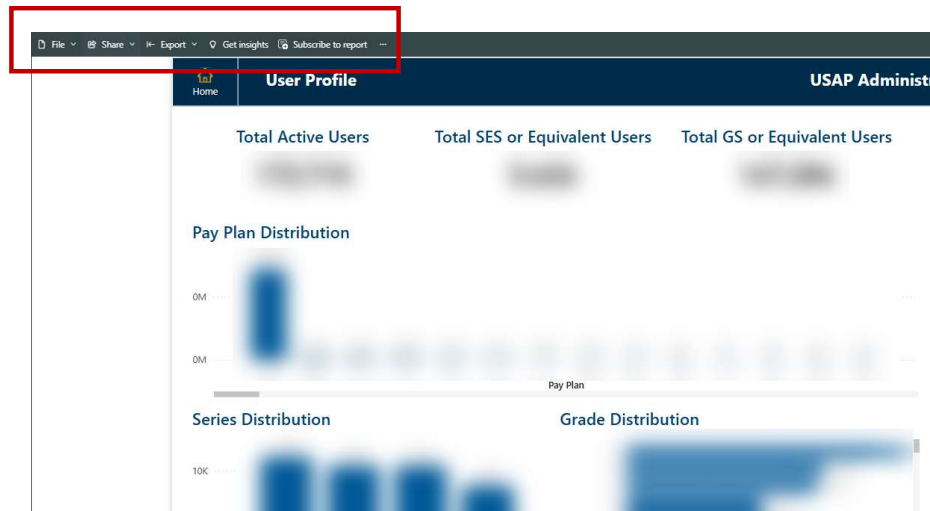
File ˅ Share ˅ Export ˅ Get insights Subscribe to report ···

Home

User Profile

USAP Administ

Total Active Users

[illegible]

Total SES or Equivalent Users

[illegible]

Total GS or Equivalent Users

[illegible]

Pay Plan Distribution

0M

0M

Pay Plan

Series Distribution

10K

Grade Distribution